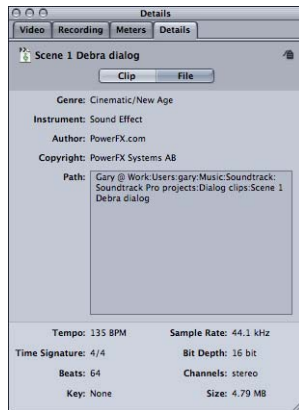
Details

Video | Recording | Meters | Details

Scene 1 Debra dialog

Clip | File

Genre: Cinematic/New Age

Instrument: Sound Effect

Author: PowerFX.com

Copyright: PowerFX Systems AB

Path: Gary @ Work:Users:gary:Music:Soundtrack: Soundtrack Pro projects:Dialog clips:Scene 1 Debra dialog

Tempo: 135 BPM
Sample Rate: 44.1 kHz
Time Signature: 4/4
Bit Depth: 16 bit
Beats: 64
Channels: stereo
Key: None
Size: 4.79 MB